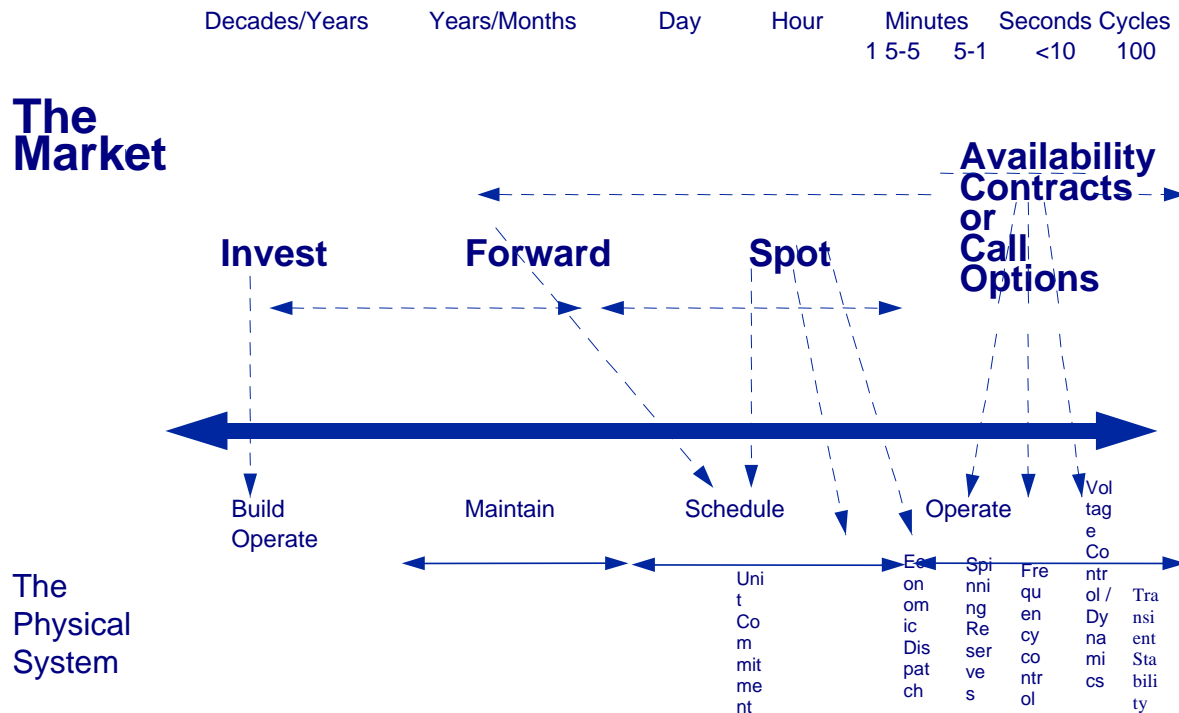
Decades/Years Years/Months Day Hour Minutes Seconds Cycles
1 5-5 5-1 <10 100

The Market

Availability Contracts or Call Options

Invest Forward Spot

Build Operate Maintain Schedule Operate Voltage Control / Dynamics

The Physical System

Unit Commitment

Economic Dispatch

Spinning Reserves

Frequency control

Transient Stability